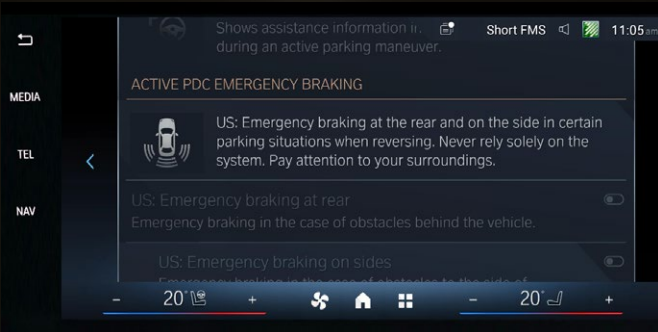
Shows assistance information i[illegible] during an active parking maneuver.

Short FMS

11:05 am

MEDIA

TEL

NAV

ACTIVE PDC EMERGENCY BRAKING

US: Emergency braking at the rear and on the side in certain parking situations when reversing. Never rely solely on the system. Pay attention to your surroundings.

US: Emergency braking at rear

Emergency braking in the case of obstacles behind the vehicle.

US: Emergency braking on sides

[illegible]

- 20° +

- 20° +